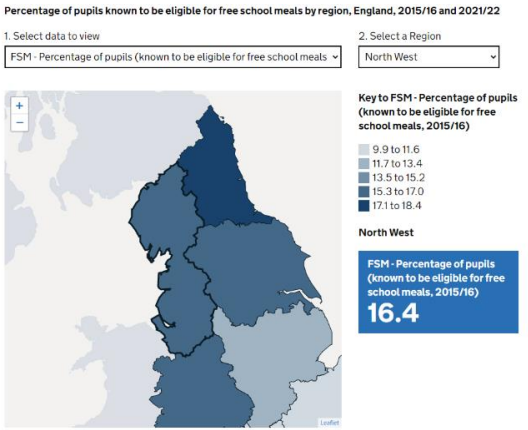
Percentage of pupils known to be eligible for free school meals by region, England, 2015/16 and 2021/22

1. Select data to view

FSM - Percentage of pupils (known to be eligible for free school meals

2. Select a Region

North West

+
−

Key to FSM - Percentage of pupils (known to be eligible for free school meals, 2015/16)

9.9 to 11.6
11.7 to 13.4
13.5 to 15.2
15.3 to 17.0
17.1 to 18.4

North West

FSM - Percentage of pupils (known to be eligible for free school meals, 2015/16)

16.4

Leaflet